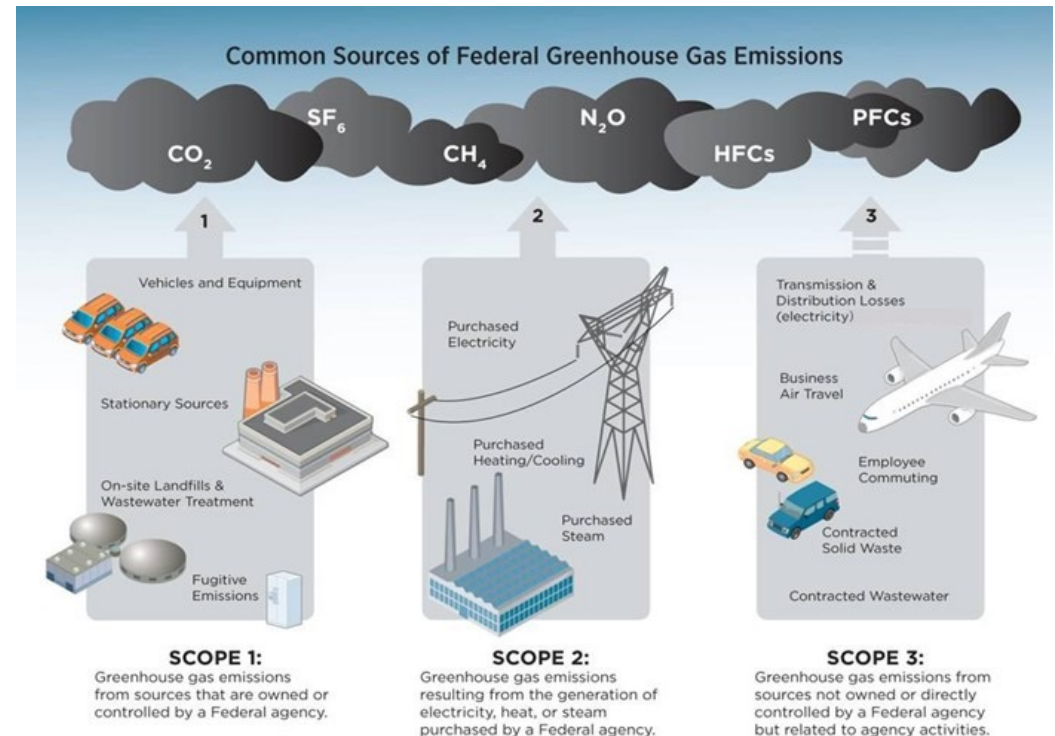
Common Sources of Federal Greenhouse Gas Emissions

$CO_2$ $SF_6$ $CH_4$ $N_2O$ HFCs PFCs

1

Vehicles and Equipment

Stationary Sources

On-site Landfills & Wastewater Treatment

Fugitive Emissions

2

Purchased Electricity

Purchased Heating/Cooling

Purchased Steam

3

Transmission & Distribution Losses (electricity)

Business Air Travel

Employee Commuting

Contracted Solid Waste

Contracted Wastewater

SCOPE 1:
Greenhouse gas emissions from sources that are owned or controlled by a Federal agency.

SCOPE 2:
Greenhouse gas emissions resulting from the generation of electricity, heat, or steam purchased by a Federal agency.

SCOPE 3:
Greenhouse gas emissions from sources not owned or directly controlled by a Federal agency but related to agency activities.